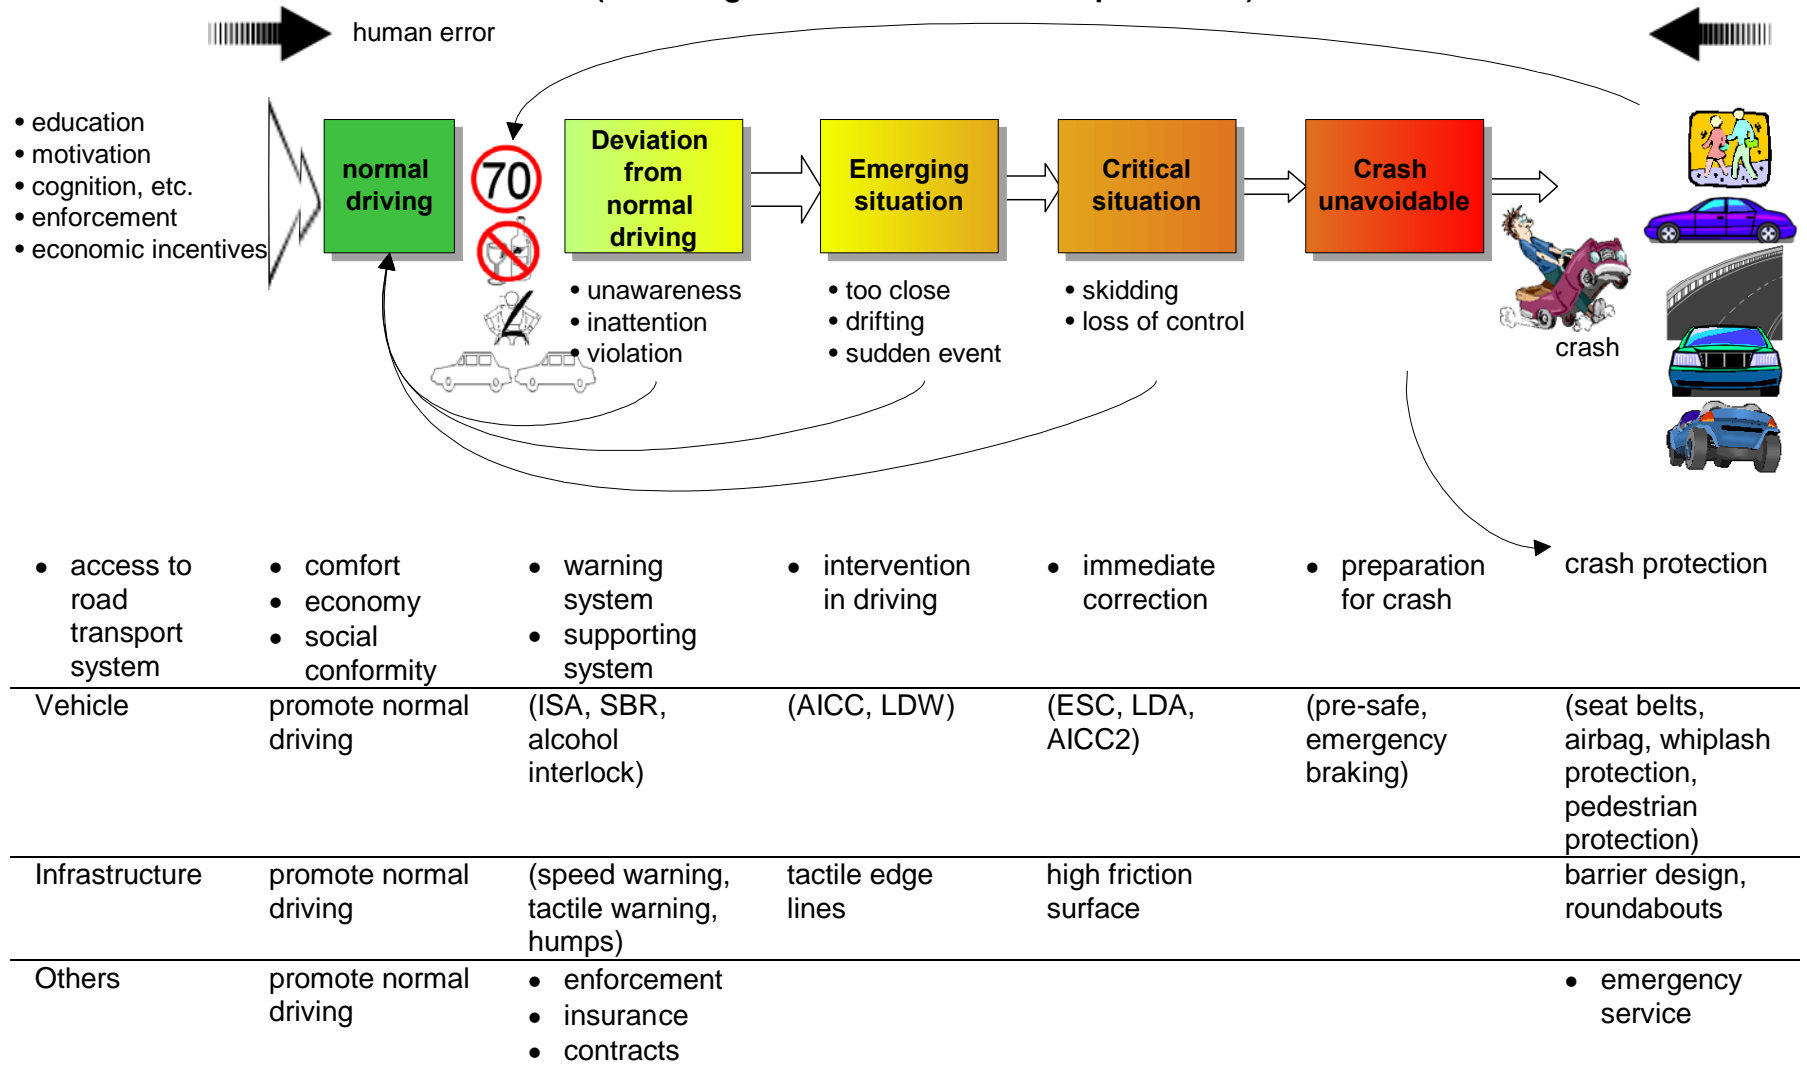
human error

• education
• motivation
• cognition, etc.
• enforcement
• economic incentives

normal driving

70

Deviation from normal driving

Emerging situation

Critical situation

Crash unavoidable

• unawareness
• inattention
• violation

• too close
• drifting
• sudden event

• skidding
• loss of control

crash

| • access to road transport system | • comfort • economy • social conformity | • warning system • supporting system | • intervention in driving | • immediate correction | • preparation for crash | crash protection |
|---|---|---|---|---|---|---|
| Vehicle | promote normal driving | (ISA, SBR, alcohol interlock) | (AICC, LDW) | (ESC, LDA, AICC2) | (pre-safe, emergency braking) | (seat belts, airbag, whiplash protection, pedestrian protection) |
| Infrastructure | promote normal driving | (speed warning, tactile warning, humps) | tactile edge lines | high friction surface | | barrier design, roundabouts |
| Others | promote normal driving | • enforcement • insurance • contracts | | | | • emergency service |